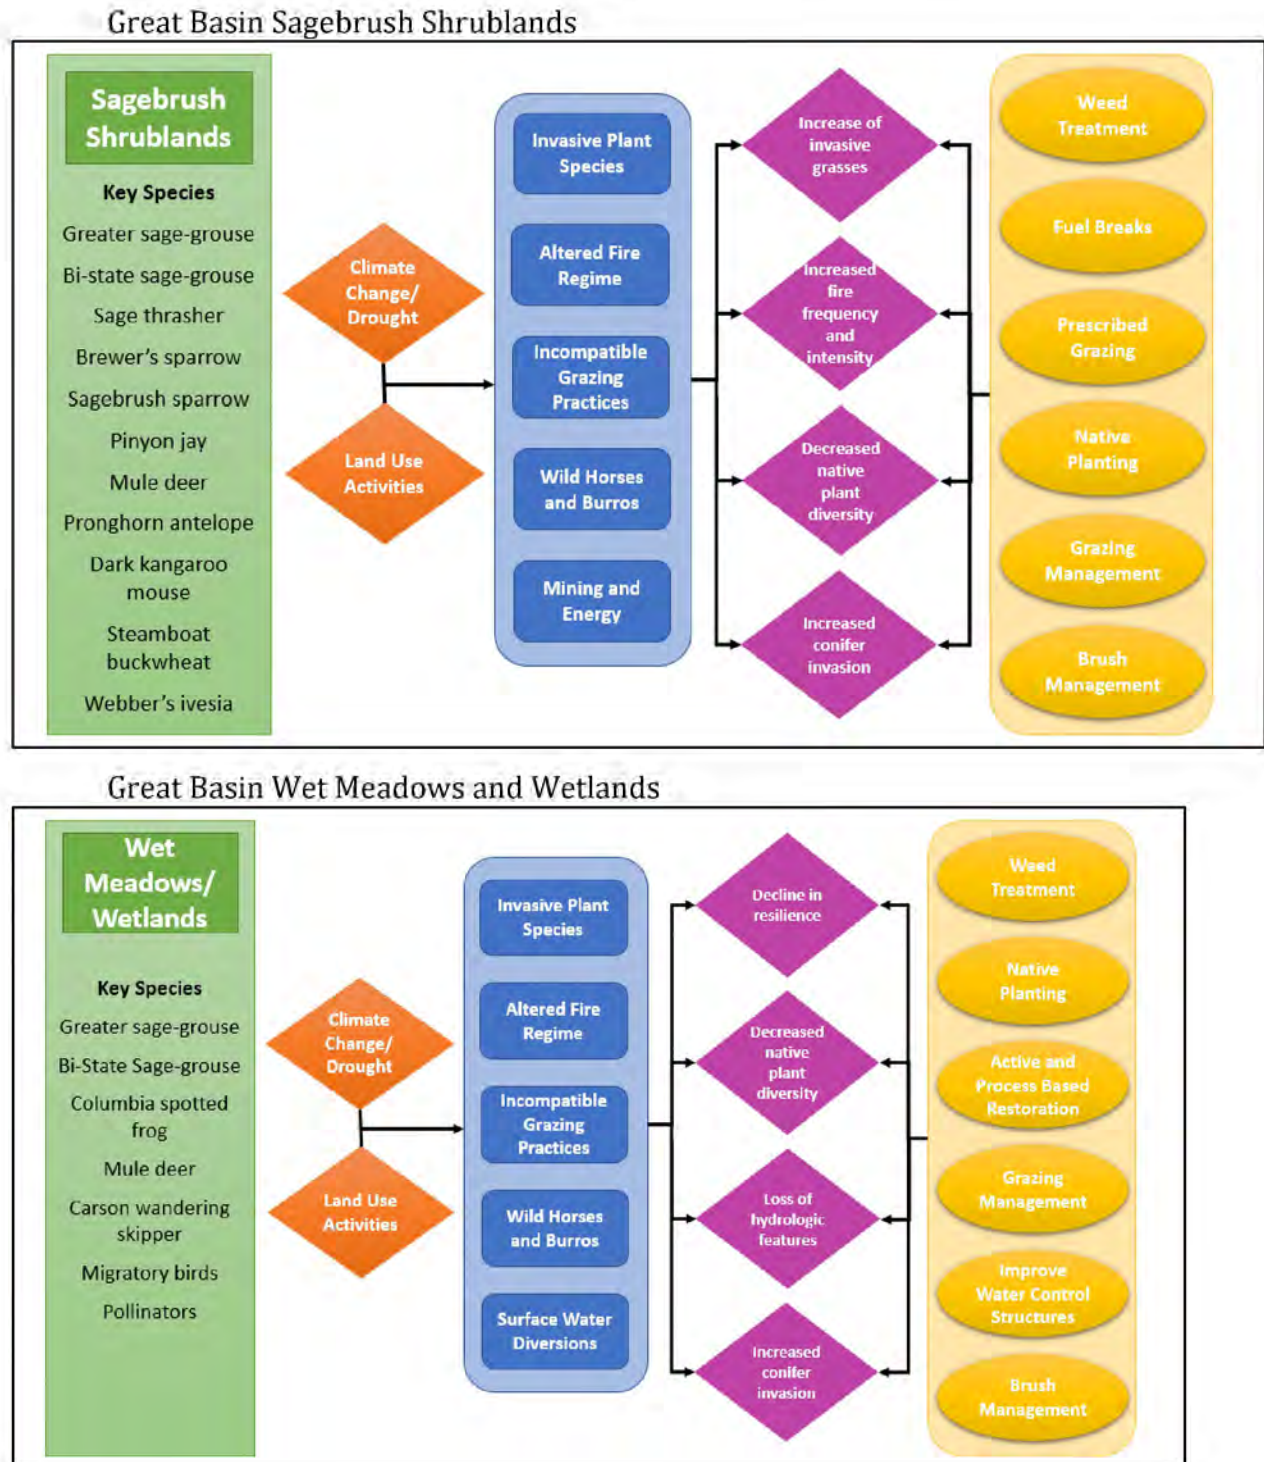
Great Basin Sagebrush Shrublands

Sagebrush Shrublands

Key Species

Greater sage-grouse

Bi-state sage-grouse

Sage thrasher

Brewer's sparrow

Sagebrush sparrow

Pinyon jay

Mule deer

Pronghorn antelope

Dark kangaroo mouse

Steamboat buckwheat

Webber's ivesia

Climate Change/ Drought

Land Use Activities

Invasive Plant Species

Altered Fire Regime

Incompatible Grazing Practices

Wild Horses and Burros

Mining and Energy

Increase of invasive grasses

Increased fire frequency and intensity

Decreased native plant diversity

Increased conifer invasion

Weed Treatment

Fuel Breaks

Prescribed Grazing

Native Planting

Grazing Management

Brush Management

Great Basin Wet Meadows and Wetlands

Wet Meadows/ Wetlands

Key Species

Greater sage-grouse

Bi-State Sage-grouse

Columbia spotted frog

Mule deer

Carson wandering skipper

Migratory birds

Pollinators

Climate Change/ Drought

Land Use Activities

Invasive Plant Species

Altered Fire Regime

Incompatible Grazing Practices

Wild Horses and Burros

Surface Water Diversions

Decline in resilience

Decreased native plant diversity

Loss of hydrologic features

Increased conifer invasion

Weed Treatment

Native Planting

Active and Process Based Restoration

Grazing Management

Improve Water Control Structures

Brush Management